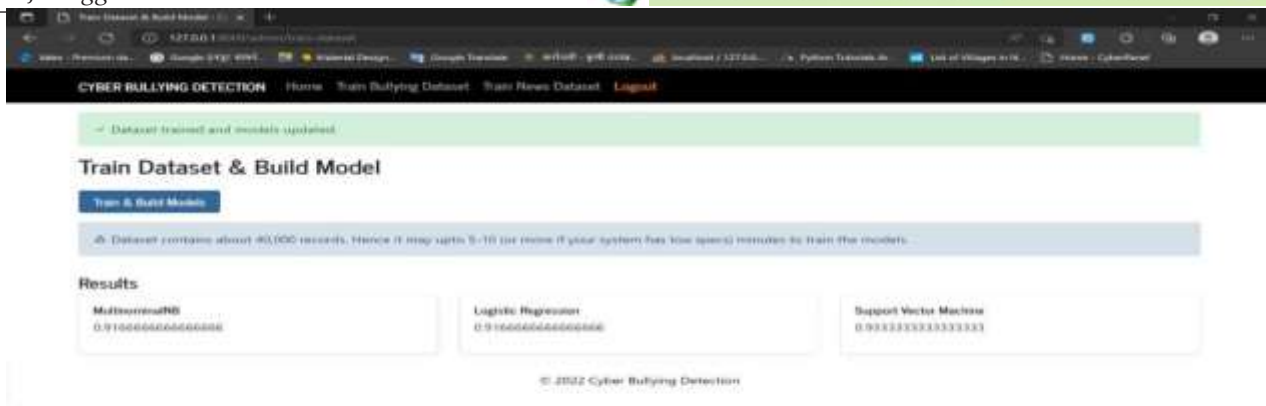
Train Dataset & Build Model | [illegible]

127.0.0.1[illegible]

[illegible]

CYBER BULLYING DETECTION Home Train Bullying Dataset Train News Dataset Logout

✓ Dataset trained and models updated.

Train Dataset & Build Model

Train & Build Models

⚠ Dataset contains about 40,000 records. Hence it may upto 5-10 (or more if your system has low specs) minutes to train the models.

Results

MultinomialNB
0.9166666666666666

Logistic Regression
0.9166666666666666

Support Vector Machine
0.9333333333333333

© 2022 Cyber Bullying Detection